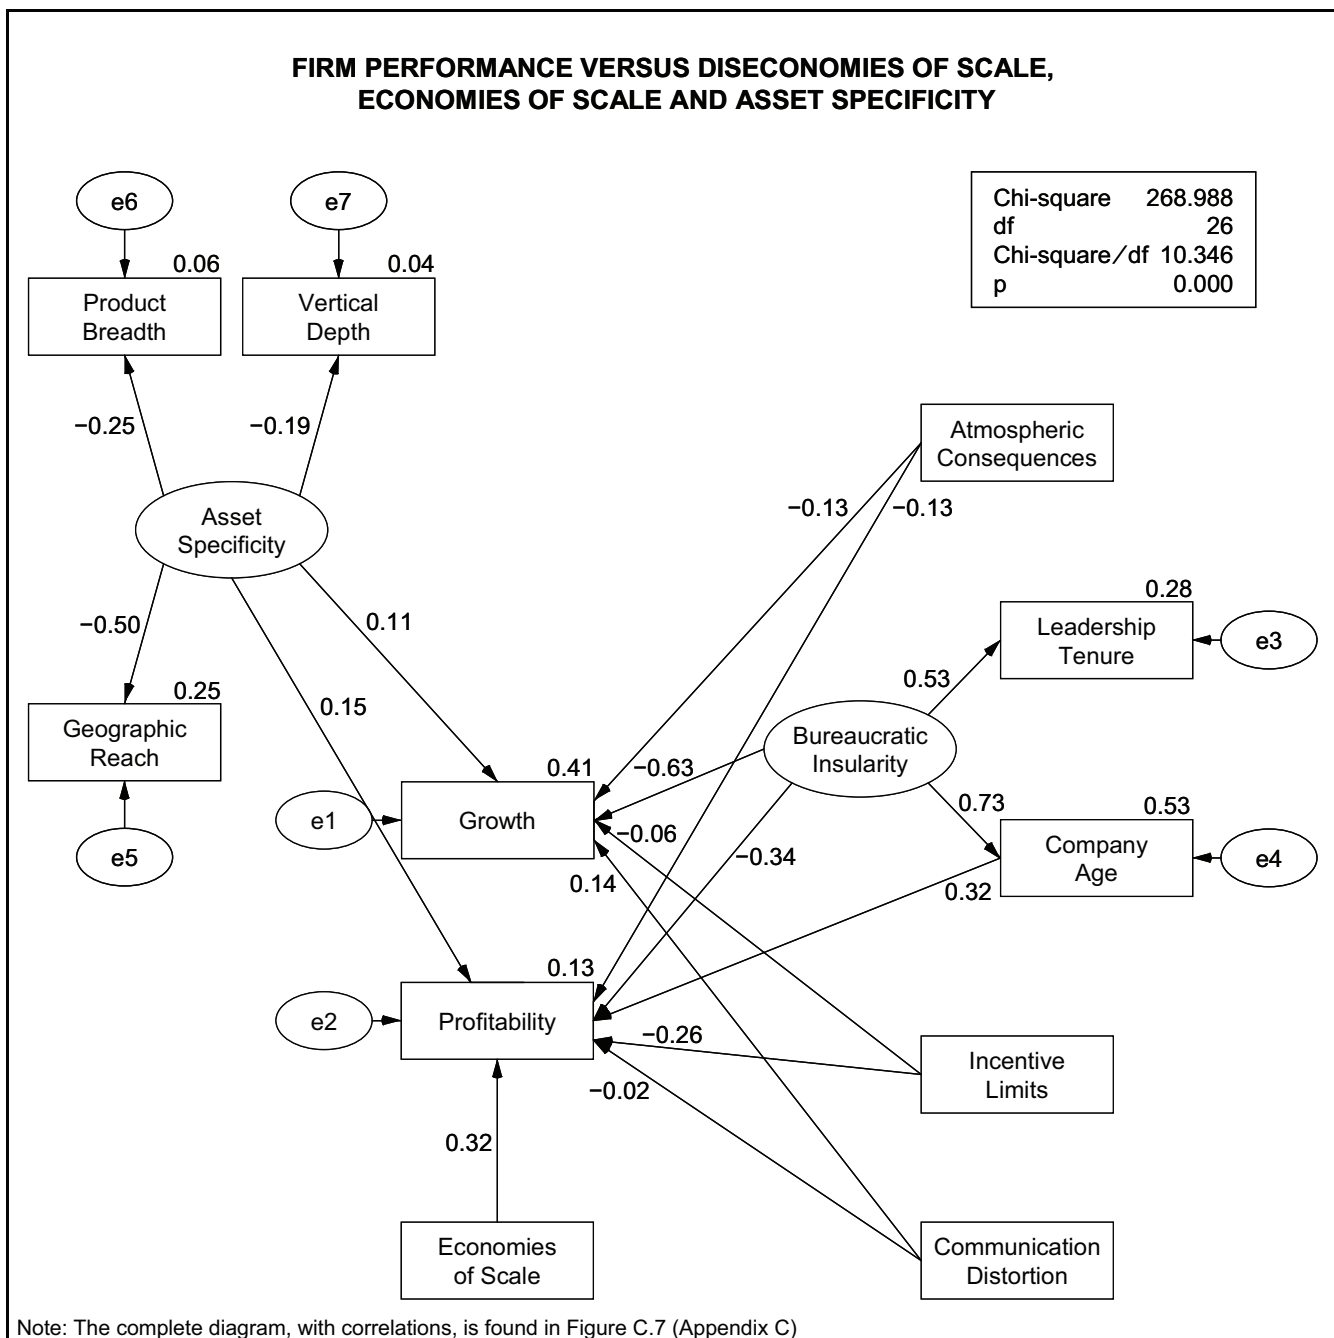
FIRM PERFORMANCE VERSUS DISECONOMIES OF SCALE, ECONOMIES OF SCALE AND ASSET SPECIFICITY

| Chi-square | 268.988 |
|---|---|
| df | 26 |
| Chi-square/df | 10.346 |
| p | 0.000 |

e6
e7
0.06
0.04
Product Breadth
Vertical Depth
−0.25
−0.19
Asset Specificity
−0.50
0.11
0.15
0.25
Geographic Reach
e5
Atmospheric Consequences
−0.13
−0.13
0.28
Leadership Tenure
e3
0.53
Bureaucratic Insularity
0.41
−0.63
e1
Growth
−0.06
−0.34
0.73
0.53
Company Age
e4
0.14
0.32
0.13
e2
Profitability
−0.26
−0.02
Incentive Limits
0.32
Economies of Scale
Communication Distortion

Note: The complete diagram, with correlations, is found in Figure C.7 (Appendix C)